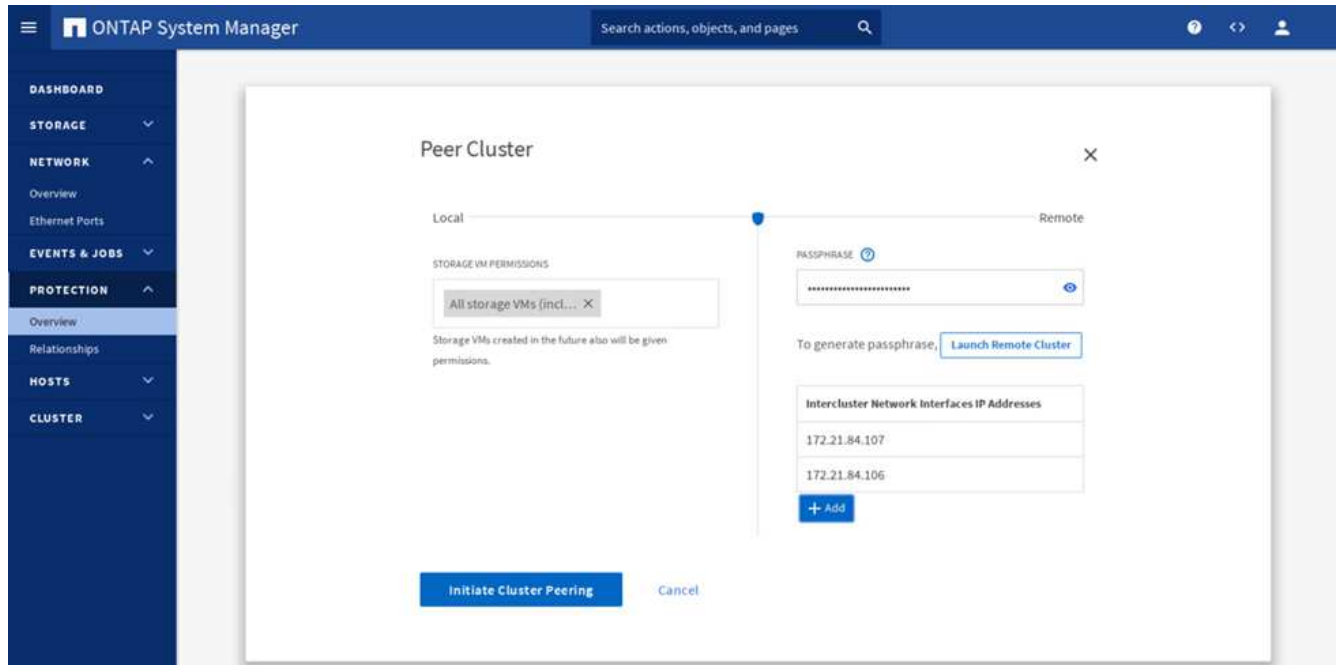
ONTAP System Manager

Search actions, objects, and pages

DASHBOARD
STORAGE
NETWORK
Overview
Ethernet Ports
EVENTS & JOBS
PROTECTION
Overview
Relationships
HOSTS
CLUSTER

Peer Cluster

×

Local

Remote

STORAGE VM PERMISSIONS

All storage VMs (incl... ×

Storage VMs created in the future also will be given permissions.

PASSPHRASE

••••••••••••••••••••••••

To generate passphrase, Launch Remote Cluster

| Intercluster Network Interfaces IP Addresses |
|---|
| 172.21.84.107 |
| 172.21.84.106 |

+ Add

Initiate Cluster Peering

Cancel